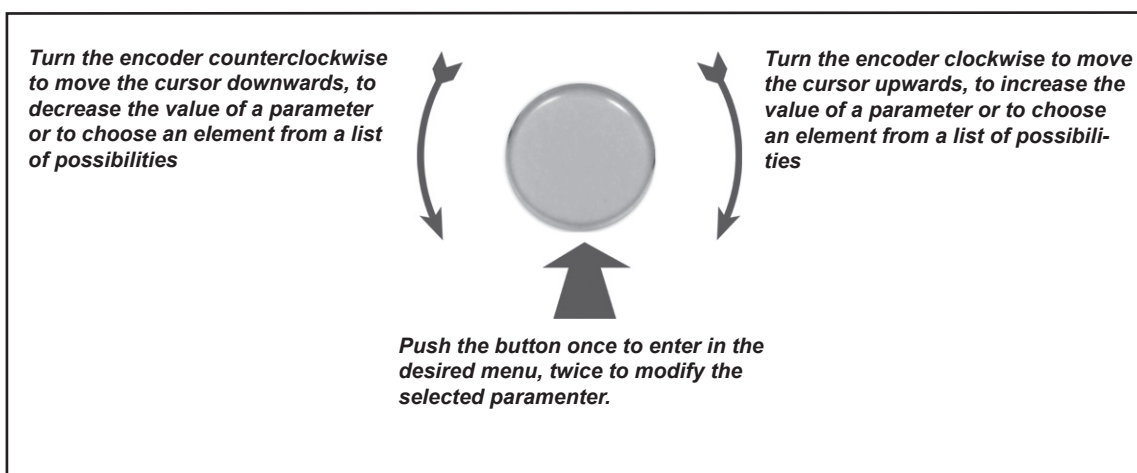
Turn the encoder counterclockwise to move the cursor downwards, to decrease the value of a parameter or to choose an element from a list of possibilities

Turn the encoder clockwise to move the cursor upwards, to increase the value of a parameter or to choose an element from a list of possibilities

Push the button once to enter in the desired menu, twice to modify the selected paramenter.